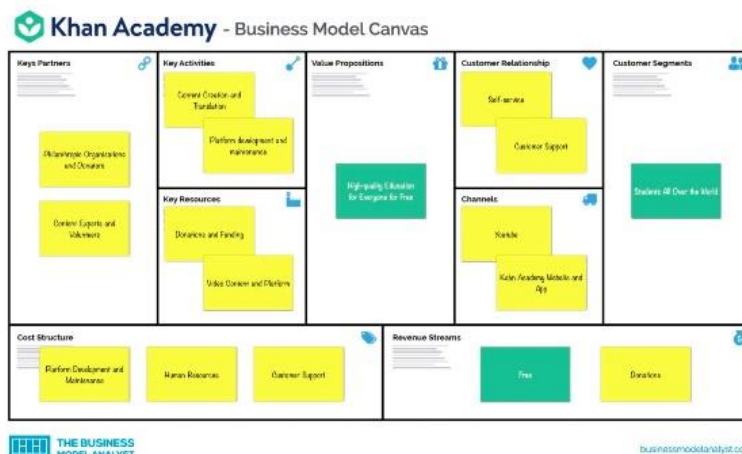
Khan Academy - Business Model Canvas

Keys Partners

Philanthropic Organizations and Donators

Content Experts and Volunteers

Key Activities

Content Creation and Translation

Platform development and maintenance

Key Resources

Donations and Funding

Video Content and Platform

Value Propositions

High-quality Education for Everyone for Free

Customer Relationship

Self-service

Customer Support

Channels

Youtube

Kahn Academy Website and App

Customer Segments

Students All Over the World

Cost Structure

Platform Development and Maintenance

Human Resources

Customer Support

Revenue Streams

Free

Donations

THE BUSINESS MODEL ANALYST

businessmodelanalyst.co